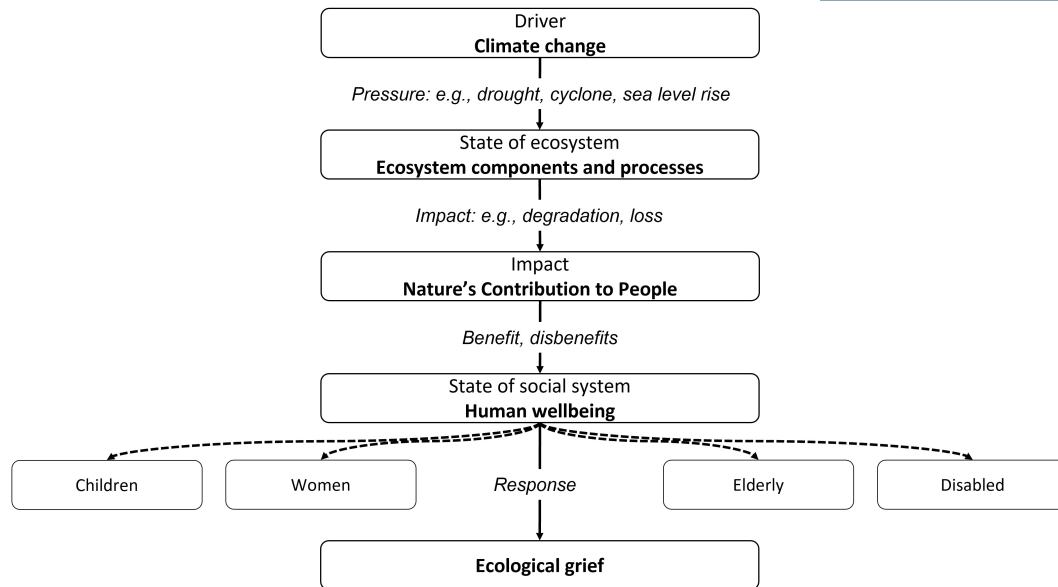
Driver
**Climate change**

*Pressure: e.g., drought, cyclone, sea level rise*

State of ecosystem
**Ecosystem components and processes**

*Impact: e.g., degradation, loss*

Impact
**Nature's Contribution to People**

*Benefit, disbenefits*

State of social system
**Human wellbeing**

Children

Women

*Response*

Elderly

Disabled

**Ecological grief**